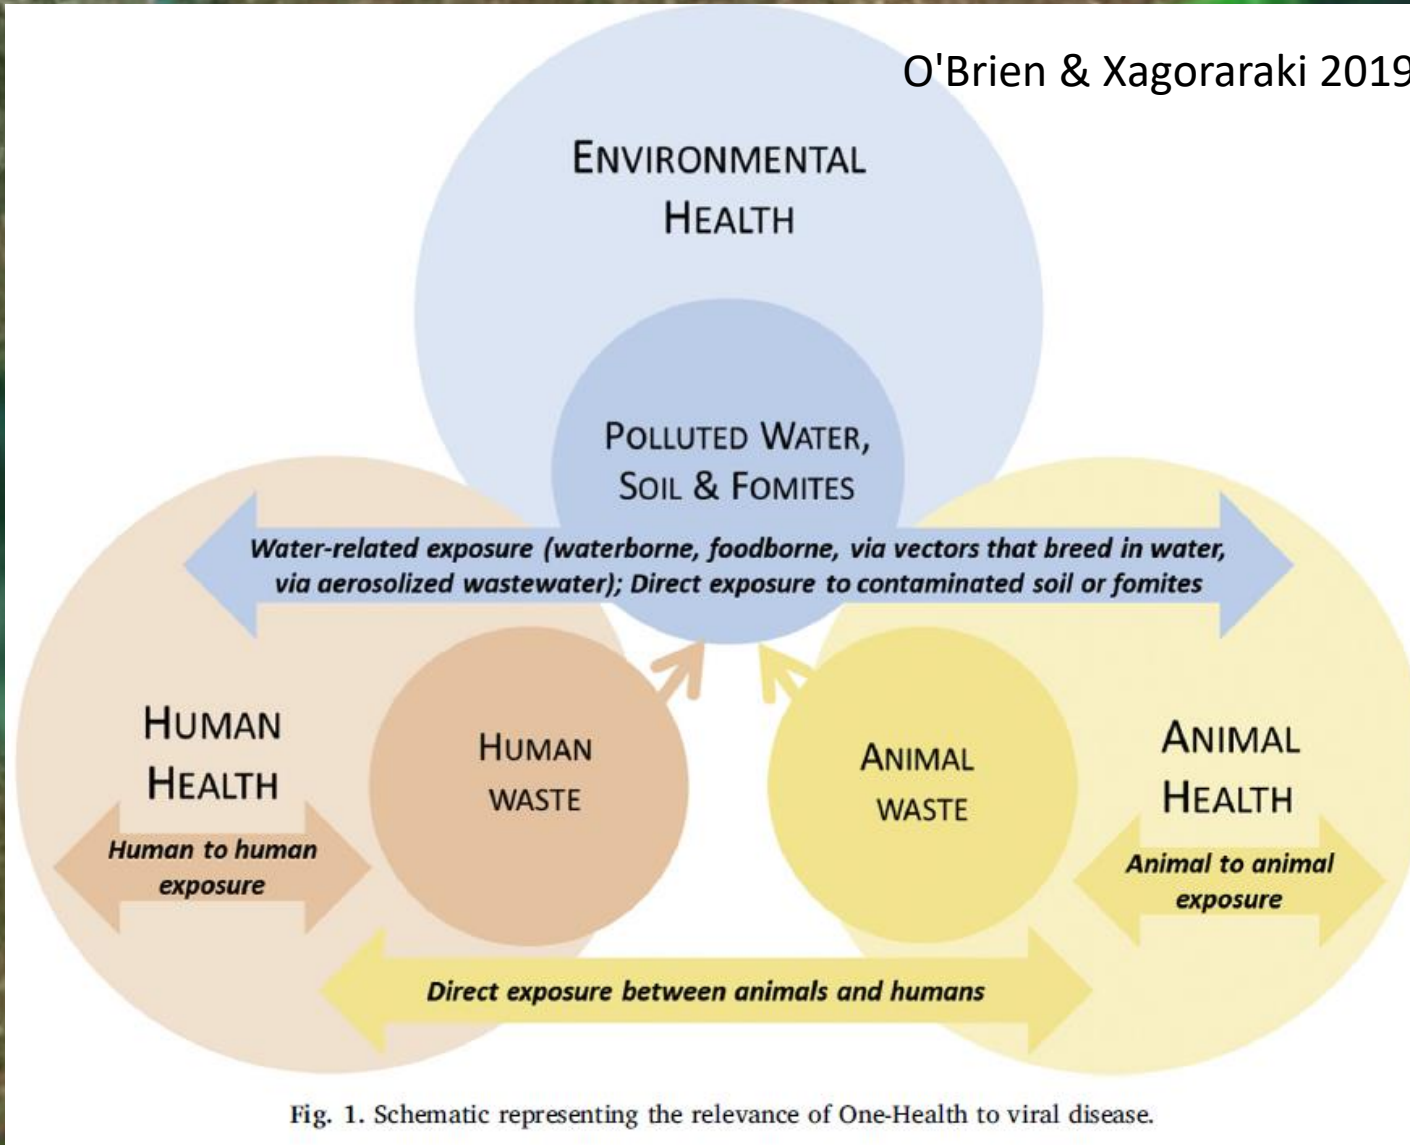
O'Brien & Xagoraraki 2019

ENVIRONMENTAL HEALTH

POLLUTED WATER, SOIL & FOMITES

Water-related exposure (waterborne, foodborne, via vectors that breed in water, via aerosolized wastewater); Direct exposure to contaminated soil or fomites

HUMAN HEALTH

Human to human exposure

HUMAN WASTE

ANIMAL WASTE

ANIMAL HEALTH

Animal to animal exposure

Direct exposure between animals and humans

Fig. 1. Schematic representing the relevance of One-Health to viral disease.